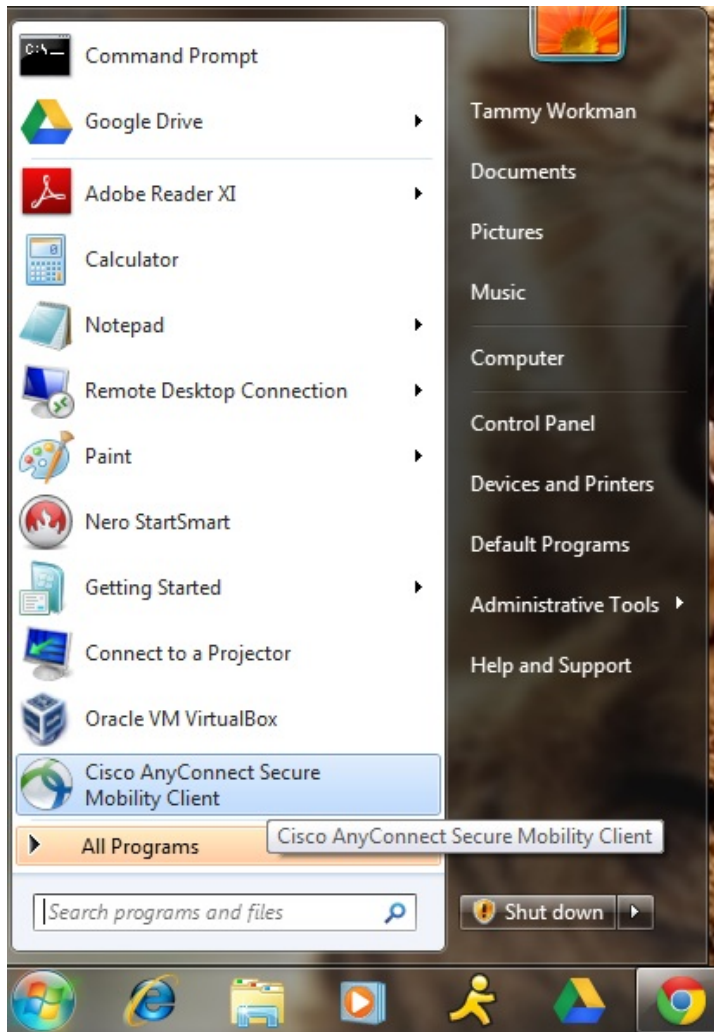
Command Prompt
Google Drive
Adobe Reader XI
Calculator
Notepad
Remote Desktop Connection
Paint
Nero StartSmart
Getting Started
Connect to a Projector
Oracle VM VirtualBox
Cisco AnyConnect Secure Mobility Client
All Programs
Cisco AnyConnect Secure Mobility Client
Search programs and files

Tammy Workman
Documents
Pictures
Music
Computer
Control Panel
Devices and Printers
Default Programs
Administrative Tools
Help and Support
Shut down